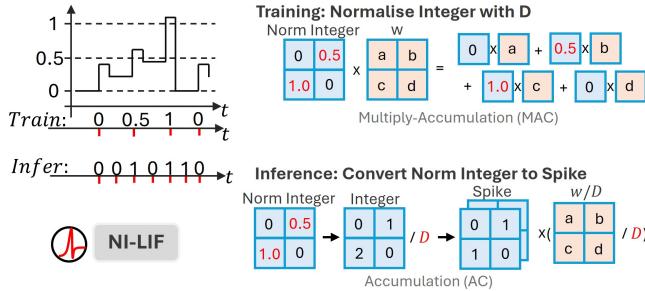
1
0.5
0
$t$
$Train$: 0 0.5 1 0
$t$
$Infer$: 0 0 1 0 1 1 1 0
$t$
NI-LIF

Training: Normalise Integer with D
Norm Integer
| 0 | 0.5 |
|---|---|
| 1.0 | 0 |
x
w
| a | b |
|---|---|
| c | d |
= 0 x a + 0.5 x b + 1.0 x c + 0 x d
Multiply-Accumulation (MAC)

Inference: Convert Norm Integer to Spike
Norm Integer
| 0 | 0.5 |
|---|---|
| 1.0 | 0 |
Integer
| 0 | 1 |
|---|---|
| 2 | 0 |
/ $D$
Spike
| 0 | 1 |
|---|---|
| 1 | 0 |
x( $w/D$
| a | b |
|---|---|
| c | d |
/ $D$)
Accumulation (AC)